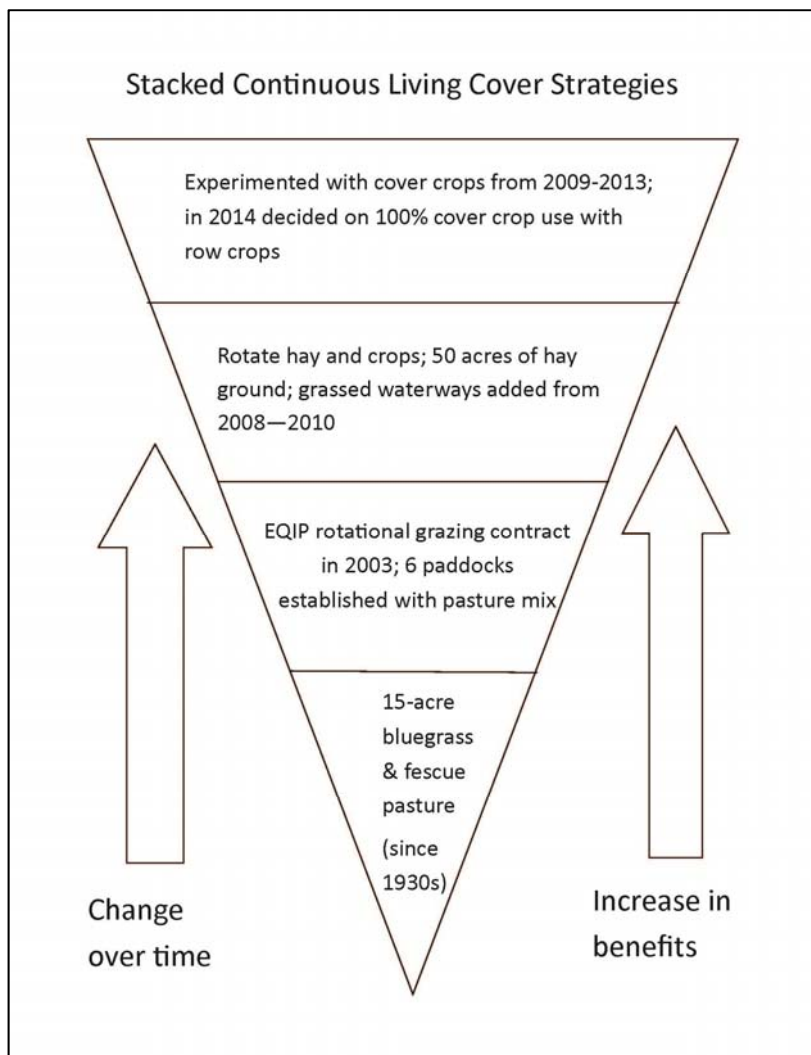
Stacked Continuous Living Cover Strategies

Experimented with cover crops from 2009-2013; in 2014 decided on 100% cover crop use with row crops

Rotate hay and crops; 50 acres of hay ground; grassed waterways added from 2008—2010

EQIP rotational grazing contract in 2003; 6 paddocks established with pasture mix

15-acre bluegrass & fescue pasture

(since 1930s)

Change over time

Increase in benefits